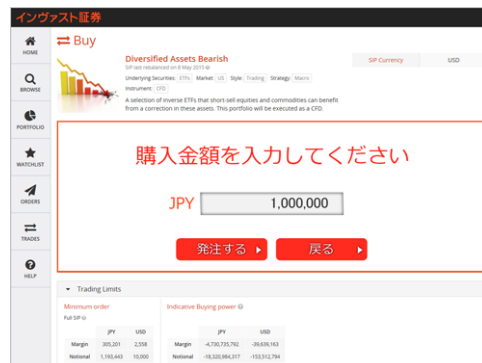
インヴァスト証券

HOME
BROWSE
PORTFOLIO
WATCHLIST
ORDERS
TRADES
HELP

Buy

Diversified Assets Bearish
SIP last rebalanced on 8 May 2015 ⊕

Underlying Securities: ETFs Market: US Style: Trading Strategy: Macro
Instrument: CFD

A selection of inverse ETFs that short sell equities and commodities can benefit from a correction in these assets. This portfolio will be executed as a CFD.

SIP Currency USD

購入金額を入力してください

JPY 1,000,000

発注する ▸ 戻る ▸

Trading Limits

Minimum order
Full SIP ⊕

| | JPY | USD |
|---|---|---|
| Margin | 305,201 | 2,558 |
| Notional | 1,193,443 | 10,000 |

Indicative Buying power ⊕

| | JPY | USD |
|---|---|---|
| Margin | -4,730,735,792 | -39,639,163 |
| Notional | -18,320,984,317 | -153,512,794 |